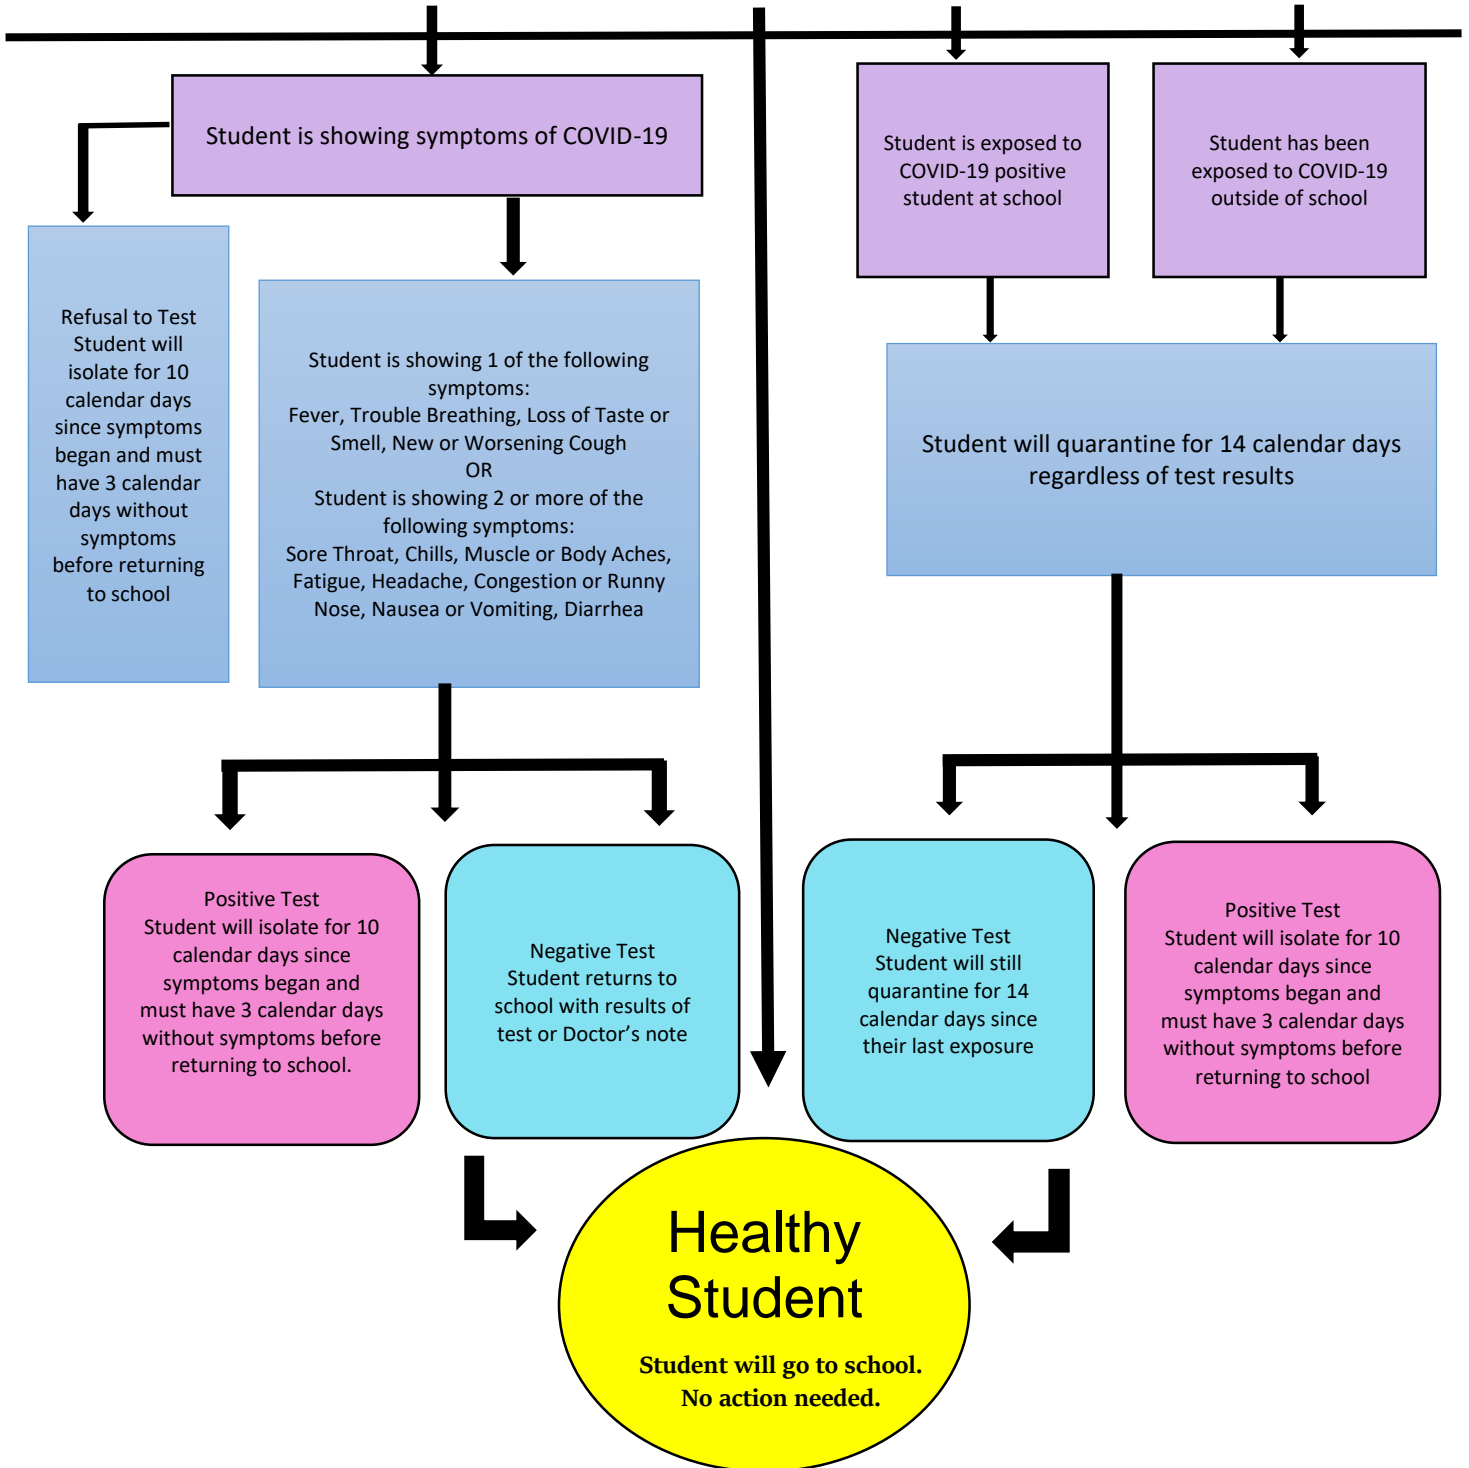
Student is showing symptoms of COVID-19

Student is exposed to COVID-19 positive student at school

Student has been exposed to COVID-19 outside of school

Refusal to Test
Student will isolate for 10 calendar days since symptoms began and must have 3 calendar days without symptoms before returning to school

Student is showing 1 of the following symptoms:
Fever, Trouble Breathing, Loss of Taste or Smell, New or Worsening Cough
OR
Student is showing 2 or more of the following symptoms:
Sore Throat, Chills, Muscle or Body Aches, Fatigue, Headache, Congestion or Runny Nose, Nausea or Vomiting, Diarrhea

Student will quarantine for 14 calendar days regardless of test results

Positive Test
Student will isolate for 10 calendar days since symptoms began and must have 3 calendar days without symptoms before returning to school.

Negative Test
Student returns to school with results of test or Doctor's note

Negative Test
Student will still quarantine for 14 calendar days since their last exposure

Positive Test
Student will isolate for 10 calendar days since symptoms began and must have 3 calendar days without symptoms before returning to school

Healthy Student

Student will go to school.
No action needed.